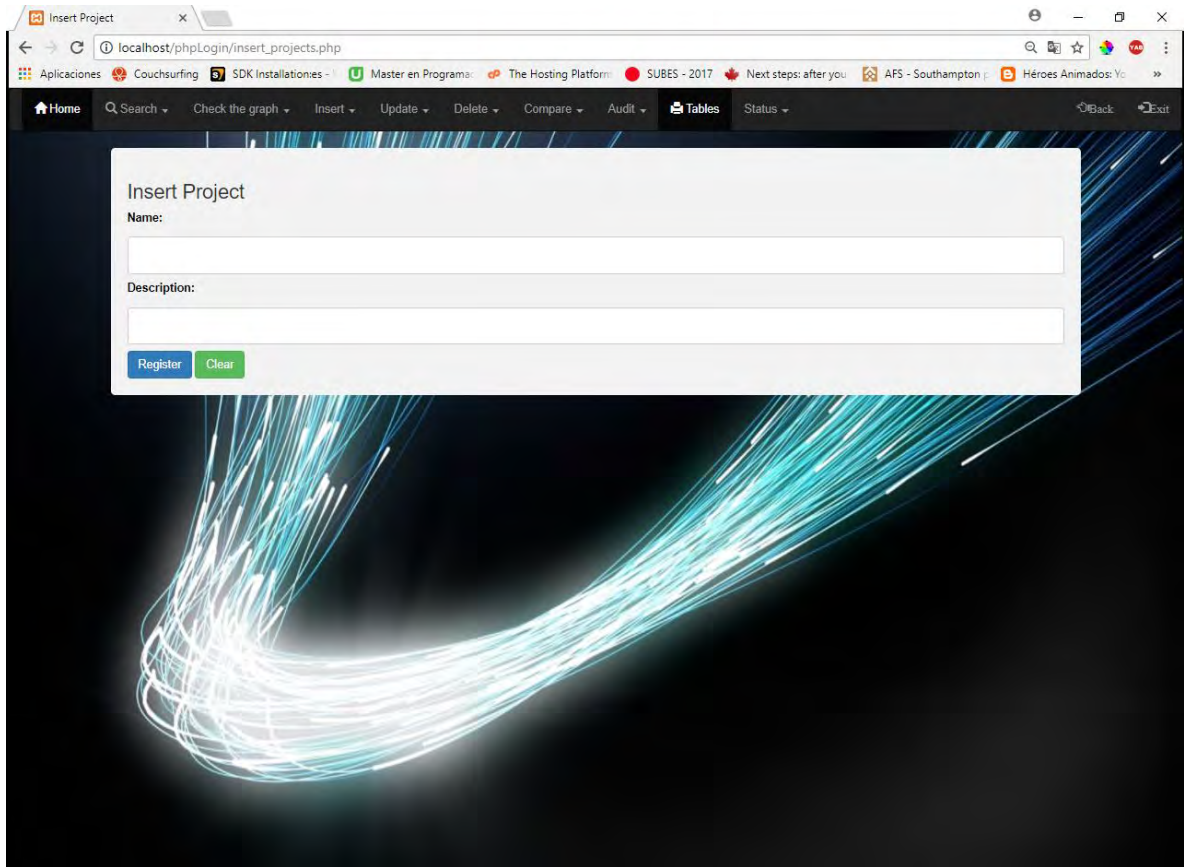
Insert Project ×

localhost/phpLogin/insert_projects.php

Aplicaciones Couchsurfing SDK Installationes - Master en Programac The Hosting Platform SUBES - 2017 Next steps: after you AFS - Southampton Héroes Animados: Yo »

Home Search Check the graph Insert Update Delete Compare Audit Tables Status Back Exit

Insert Project

Name:

Description:

Register Clear